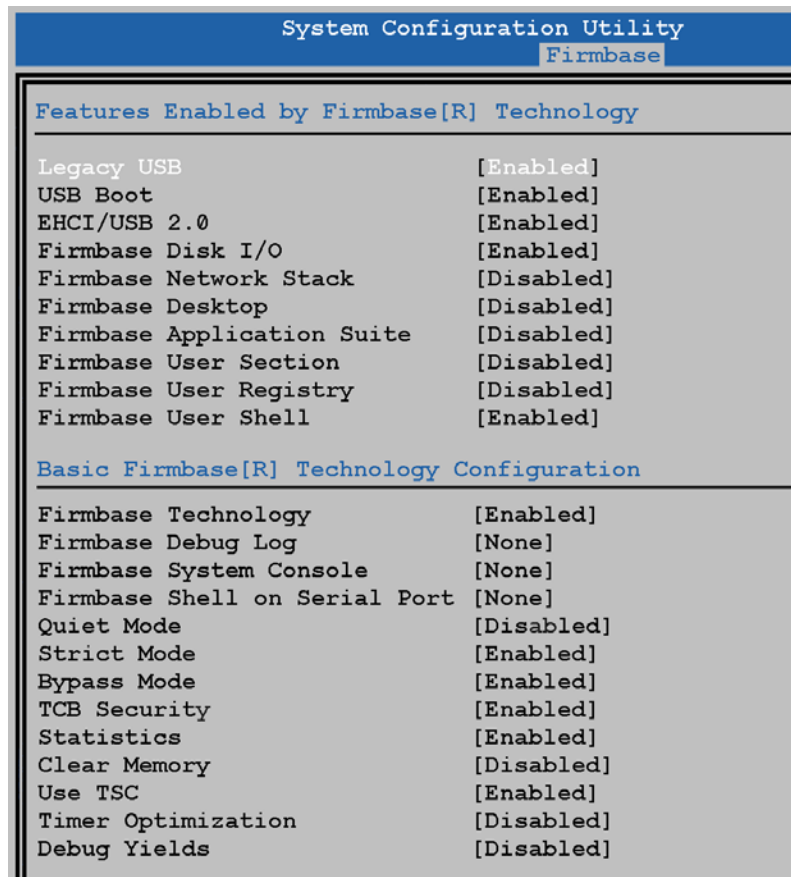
System Configuration Utility
Firmbase

Features Enabled by Firmbase[R] Technology

| | |
|---|---|
| Legacy USB | [Enabled] |
| USB Boot | [Enabled] |
| EHCI/USB 2.0 | [Enabled] |
| Firmbase Disk I/O | [Enabled] |
| Firmbase Network Stack | [Disabled] |
| Firmbase Desktop | [Disabled] |
| Firmbase Application Suite | [Disabled] |
| Firmbase User Section | [Disabled] |
| Firmbase User Registry | [Disabled] |
| Firmbase User Shell | [Enabled] |

Basic Firmbase[R] Technology Configuration

| | |
|---|---|
| Firmbase Technology | [Enabled] |
| Firmbase Debug Log | [None] |
| Firmbase System Console | [None] |
| Firmbase Shell on Serial Port | [None] |
| Quiet Mode | [Disabled] |
| Strict Mode | [Enabled] |
| Bypass Mode | [Enabled] |
| TCB Security | [Enabled] |
| Statistics | [Enabled] |
| Clear Memory | [Disabled] |
| Use TSC | [Enabled] |
| Timer Optimization | [Disabled] |
| Debug Yields | [Disabled] |